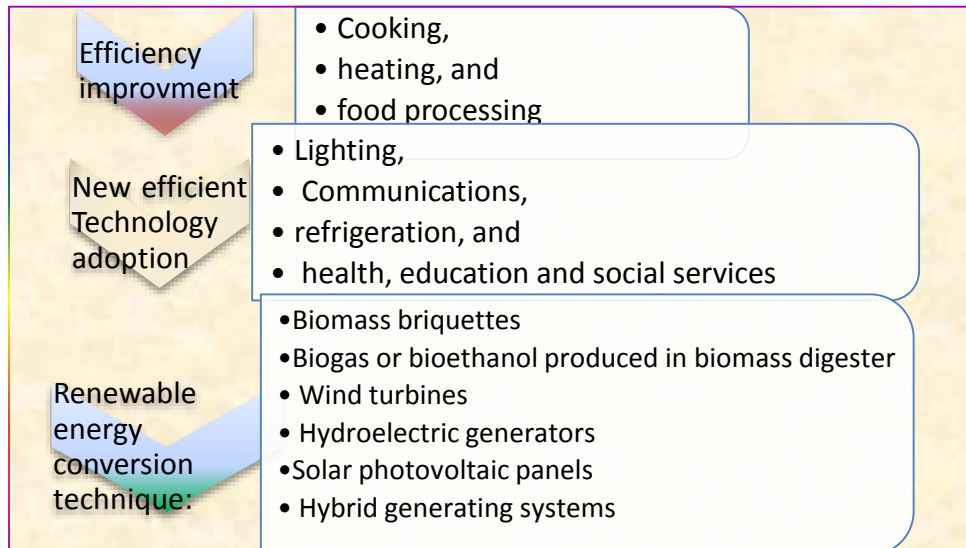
Efficiency improvment

• Cooking,
• heating, and
• food processing

New efficient Technology adoption

• Lighting,
• Communications,
• refrigeration, and
• health, education and social services

Renewable energy conversion technique:

•Biomass briquettes
•Biogas or bioethanol produced in biomass digester
• Wind turbines
• Hydroelectric generators
•Solar photovoltaic panels
• Hybrid generating systems